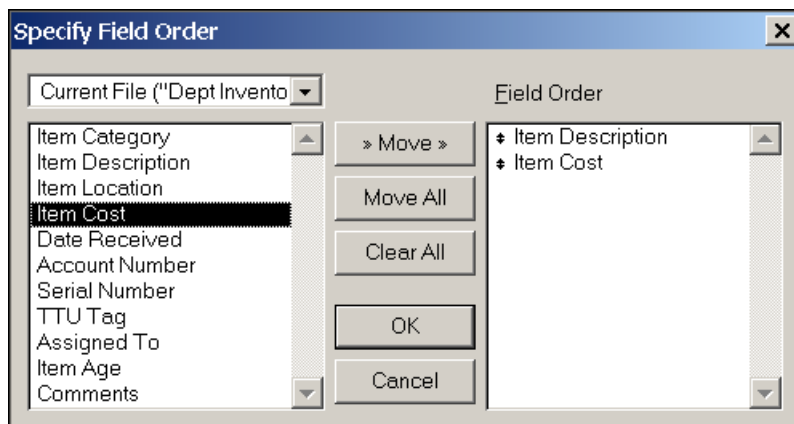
Specify Field Order

Current File ("Dept Invento

Item Category
Item Description
Item Location
Item Cost
Date Received
Account Number
Serial Number
TTU Tag
Assigned To
Item Age
Comments

» Move »

Move All

Clear All

OK

Cancel

Field Order

Item Description
Item Cost